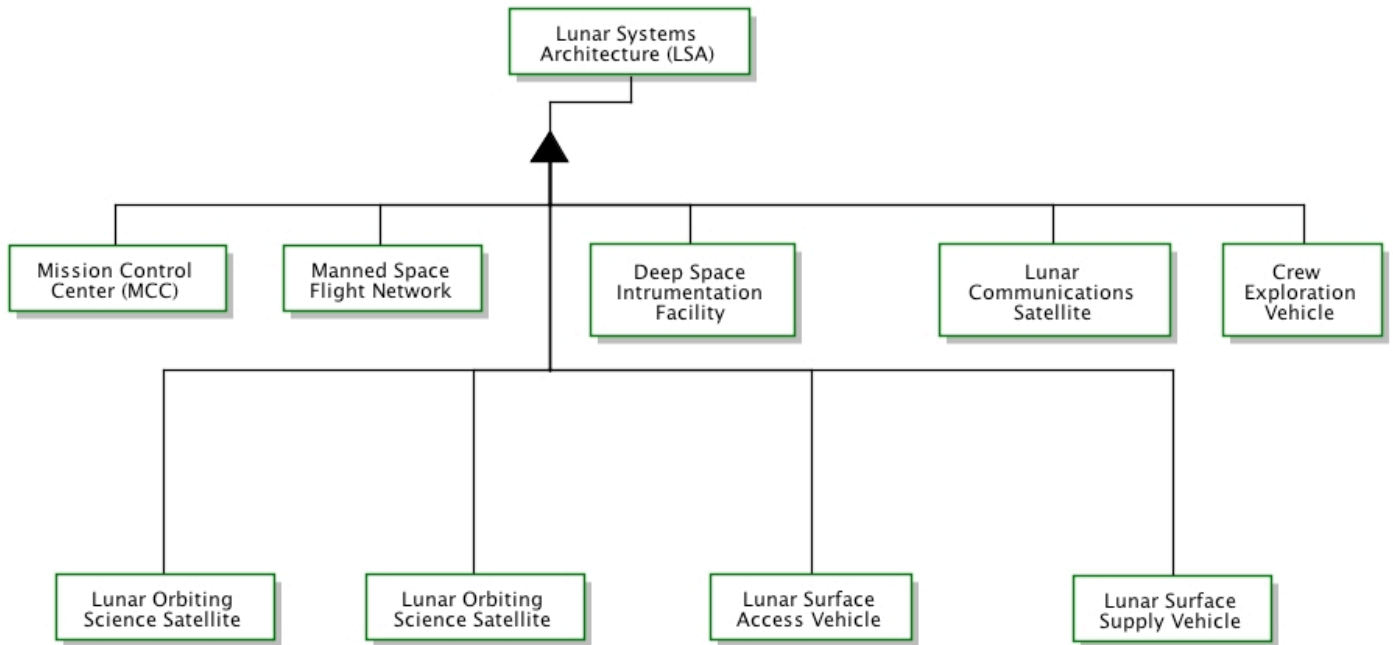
Lunar Systems Architecture (LSA)

Mission Control Center (MCC)

Manned Space Flight Network

Deep Space Intrumentation Facility

Lunar Communications Satellite

Crew Exploration Vehicle

Lunar Orbiting Science Satellite

Lunar Orbiting Science Satellite

Lunar Surface Access Vehicle

Lunar Surface Supply Vehicle